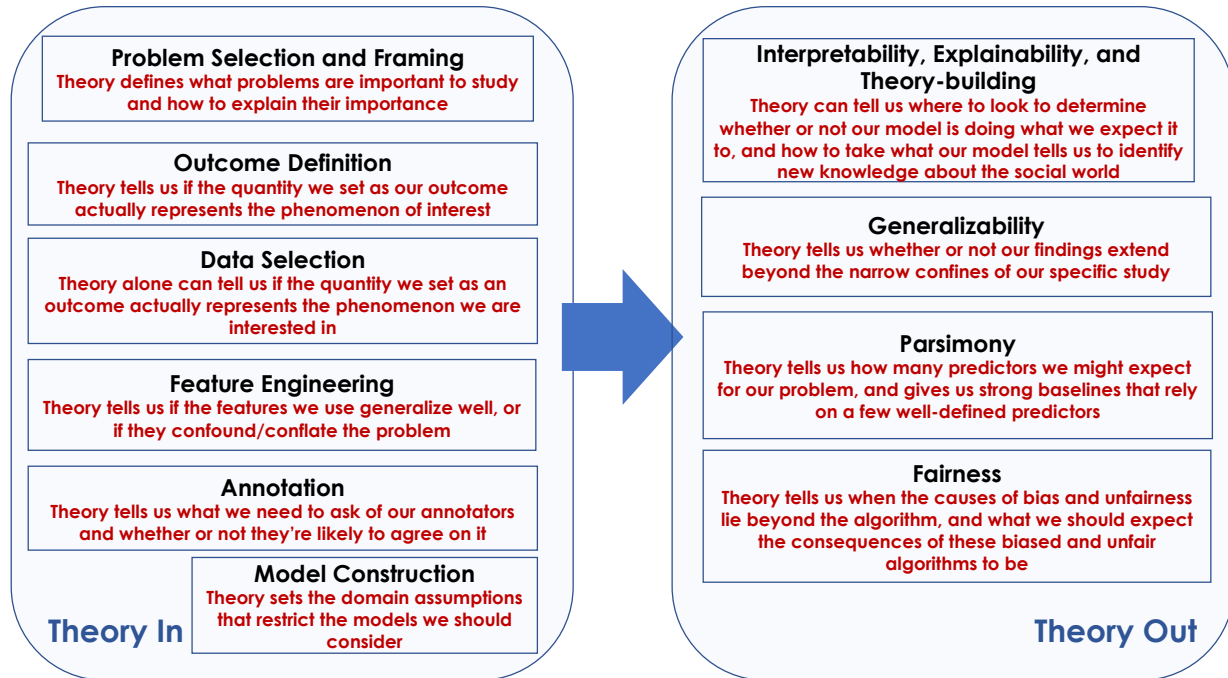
Problem Selection and Framing
Theory defines what problems are important to study and how to explain their importance

Outcome Definition
Theory tells us if the quantity we set as our outcome actually represents the phenomenon of interest

Data Selection
Theory alone can tell us if the quantity we set as an outcome actually represents the phenomenon we are interested in

Feature Engineering
Theory tells us if the features we use generalize well, or if they confound/conflate the problem

Annotation
Theory tells us what we need to ask of our annotators and whether or not they're likely to agree on it

Model Construction
Theory sets the domain assumptions that restrict the models we should consider

Theory In

Interpretability, Explainability, and Theory-building
Theory can tell us where to look to determine whether or not our model is doing what we expect it to, and how to take what our model tells us to identify new knowledge about the social world

Generalizability
Theory tells us whether or not our findings extend beyond the narrow confines of our specific study

Parsimony
Theory tells us how many predictors we might expect for our problem, and gives us strong baselines that rely on a few well-defined predictors

Fairness
Theory tells us when the causes of bias and unfairness lie beyond the algorithm, and what we should expect the consequences of these biased and unfair algorithms to be

Theory Out